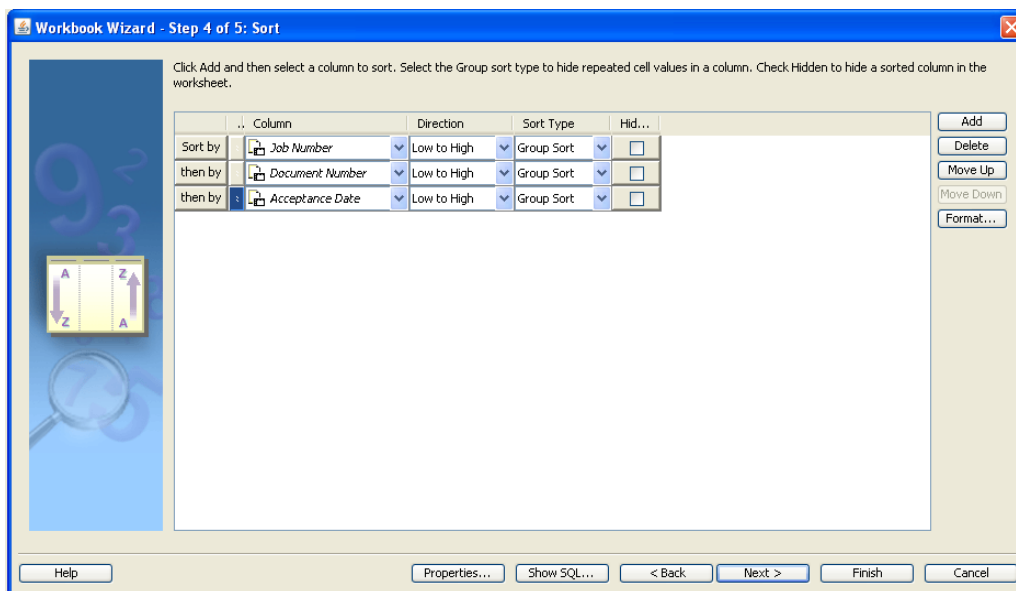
Workbook Wizard - Step 4 of 5: Sort

Click Add and then select a column to sort. Select the Group sort type to hide repeated cell values in a column. Check Hidden to hide a sorted column in the worksheet.

| | .. | Column | Direction | Sort Type | Hid... |
|---|---|---|---|---|---|
| Sort by | | Job Number | Low to High | Group Sort | |
| then by | | Document Number | Low to High | Group Sort | |
| then by | | Acceptance Date | Low to High | Group Sort | |

Add
Delete
Move Up
Move Down
Format...

A Z Z A

Help
Properties...
Show SQL...
< Back
Next >
Finish
Cancel